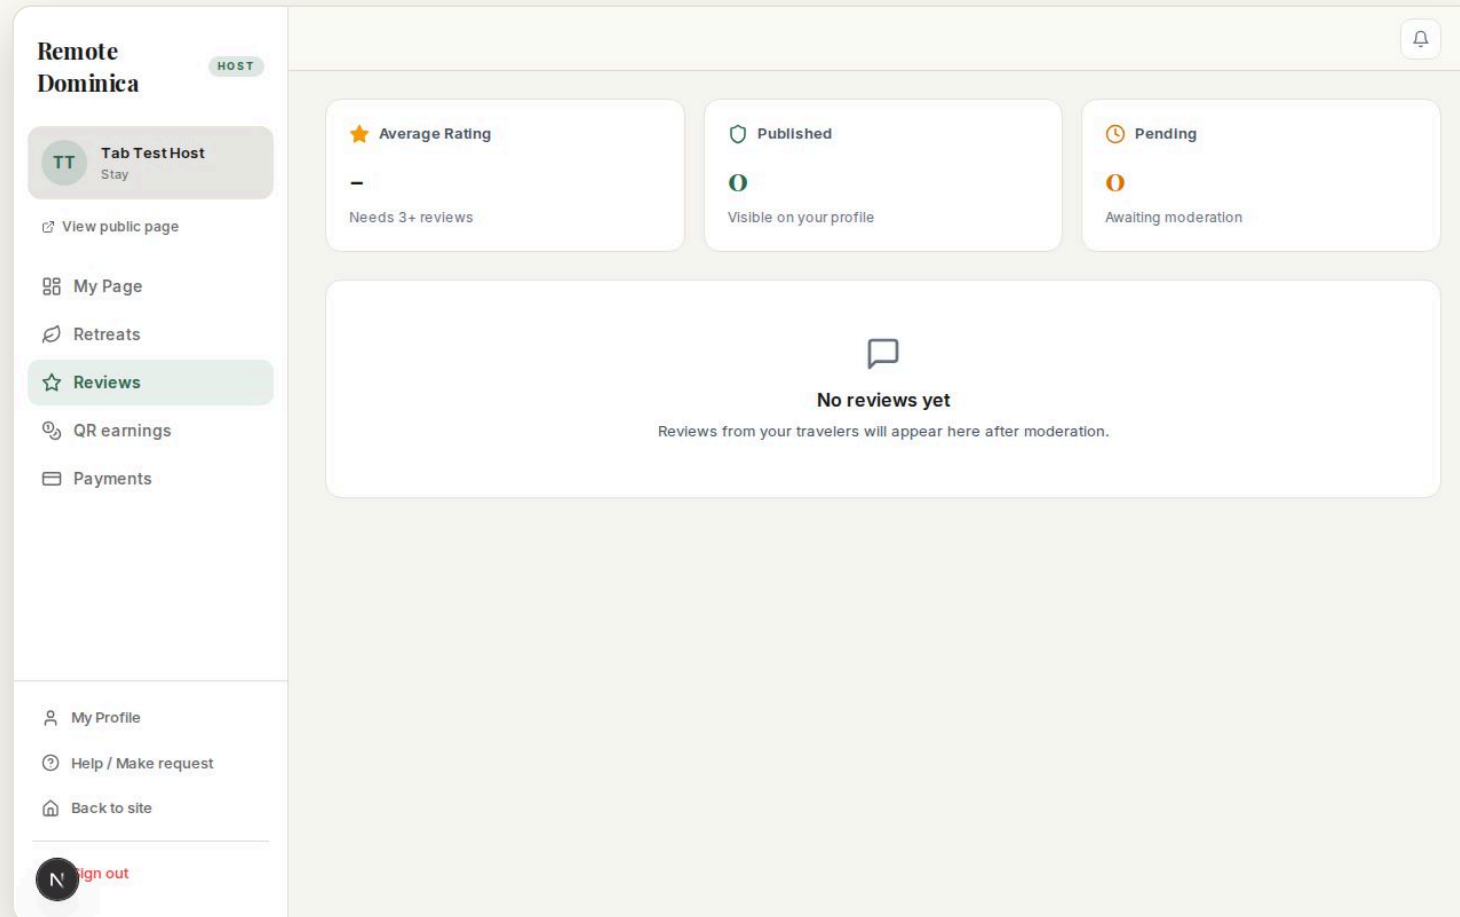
Remote Dominica
HOST

TT
Tab Test Host
Stay

View public page

My Page
Retreats
Reviews
QR earnings
Payments

My Profile
Help / Make request
Back to site
N
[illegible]ign out

Average Rating
–
Needs 3+ reviews

Published
0
Visible on your profile

Pending
0
Awaiting moderation

No reviews yet
Reviews from your travelers will appear here after moderation.